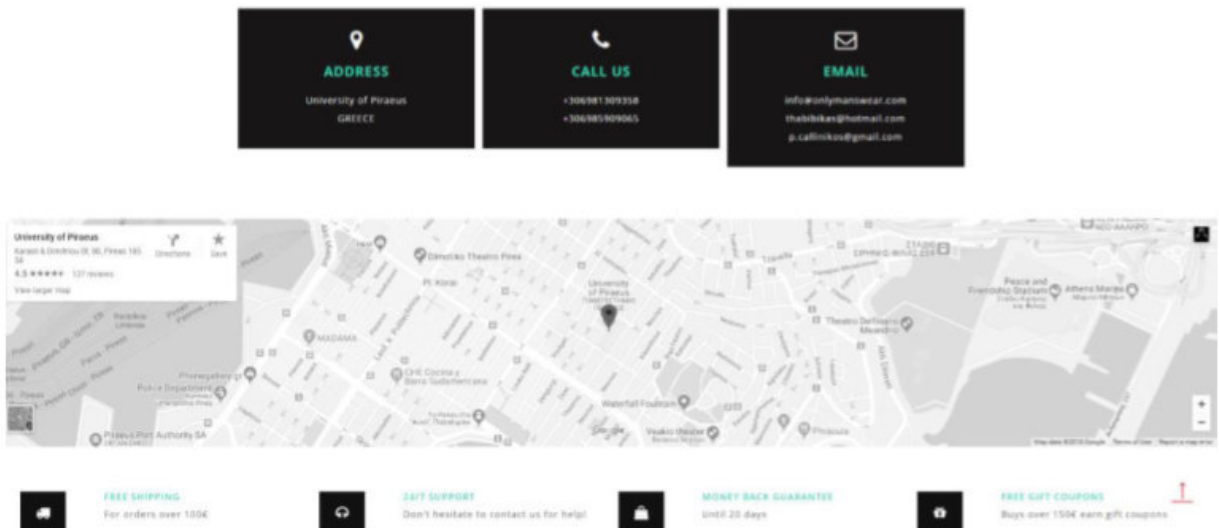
ADDRESS

University of Piraeus
GREECE

CALL US

+306981309358
+306985909065

EMAIL

info@onlymanswear.com
thabibikas@hotmail.com
p.callinikos@gmail.com

University of Piraeus
Karaoli & Dimitriou 80, Pireas 185 34
4.5 ★★★★★ 137 reviews
View larger map
Directions
Save

Dimotiko Theatro Pirea
Pl. Korai
University of Piraeus
MADAMA
CHE Cocina y Barra Sudamericana
Police Department
Piraeus Port Authority SA
Waterfall Fountain
Veakio theater
Theatro Delfinario Mesandrio
Peace and Friendship Stadium
Athens Marina
Google
Map data ©2018 Google Terms of Use Report a map error

FREE SHIPPING
For orders over 100€

24/7 SUPPORT
Don't hesitate to contact us for help!

MONEY BACK GUARANTEE
Until 20 days

FREE GIFT COUPONS
Buys over 150€ earn gift coupons